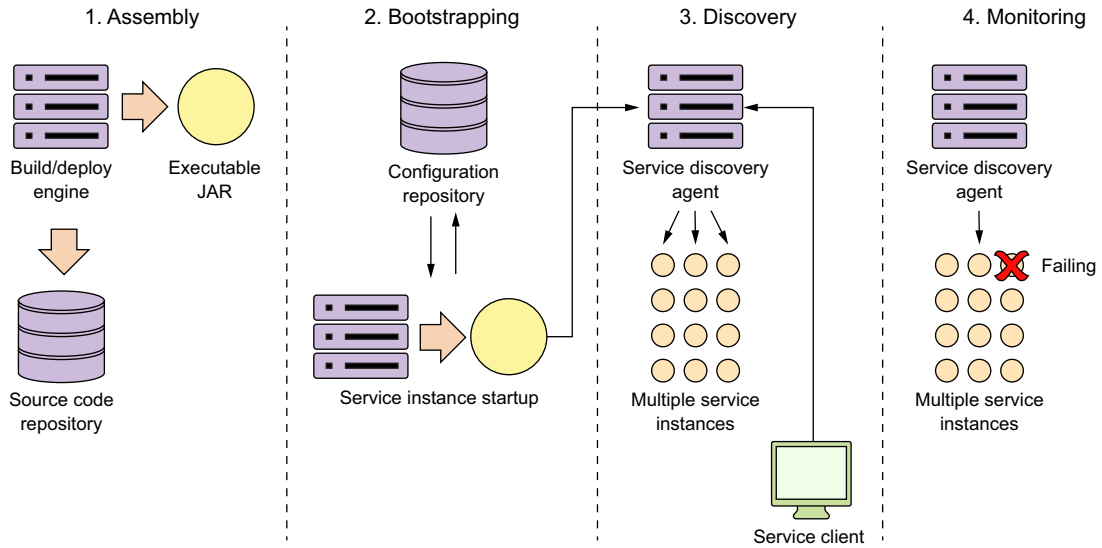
1. Assembly

Build/deploy engine

Executable JAR

Source code repository

2. Bootstrapping

Configuration repository

Service instance startup

3. Discovery

Service discovery agent

Multiple service instances

Service client

4. Monitoring

Service discovery agent

Failing

Multiple service instances